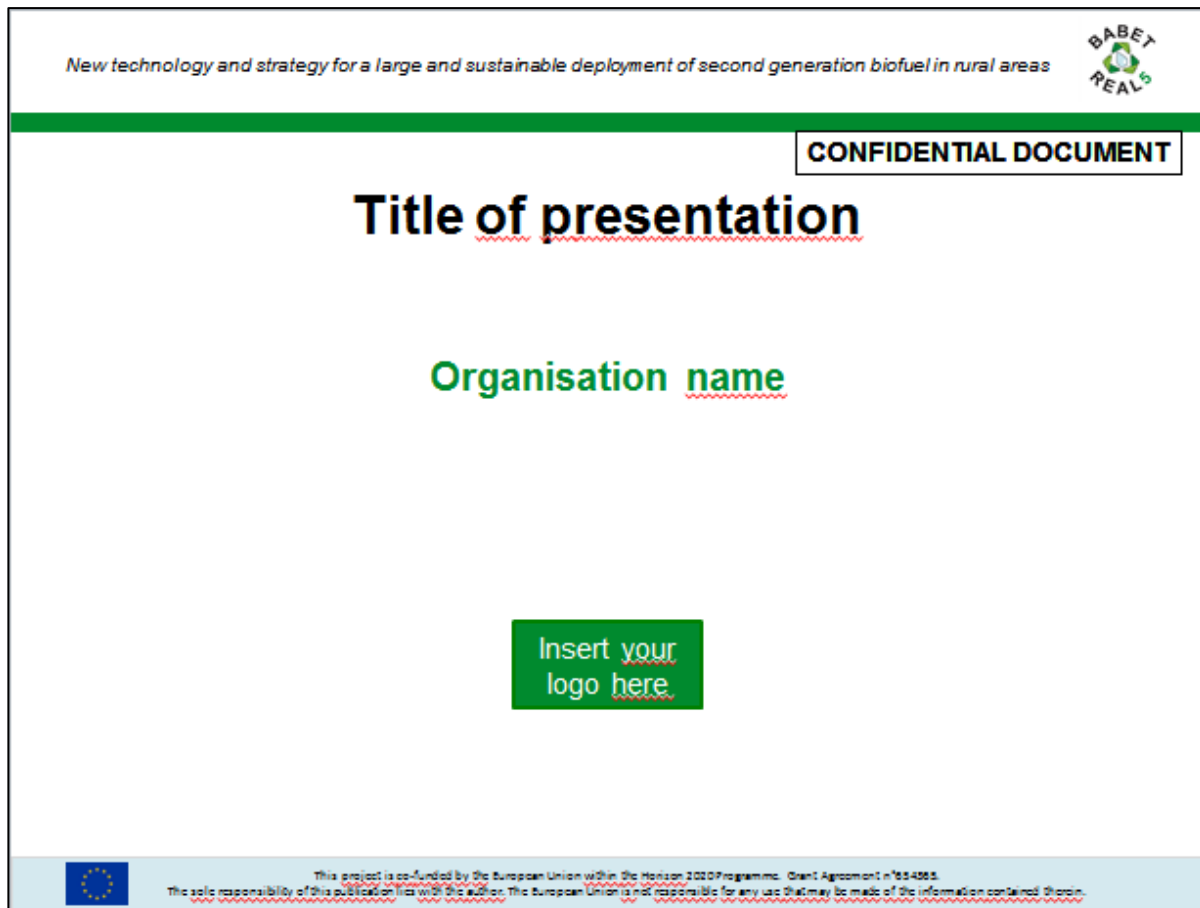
New technology and strategy for a large and sustainable deployment of second generation biofuel in rural areas

BABET REAL5

CONFIDENTIAL DOCUMENT

Title of presentation

Organisation name

Insert your logo here

This project is co-funded by the European Union within the Horizon 2020 Programme. Grant Agreement n°654365.
The sole responsibility of this publication lies with the author. The European Union is not responsible for any use that may be made of the information contained therein.